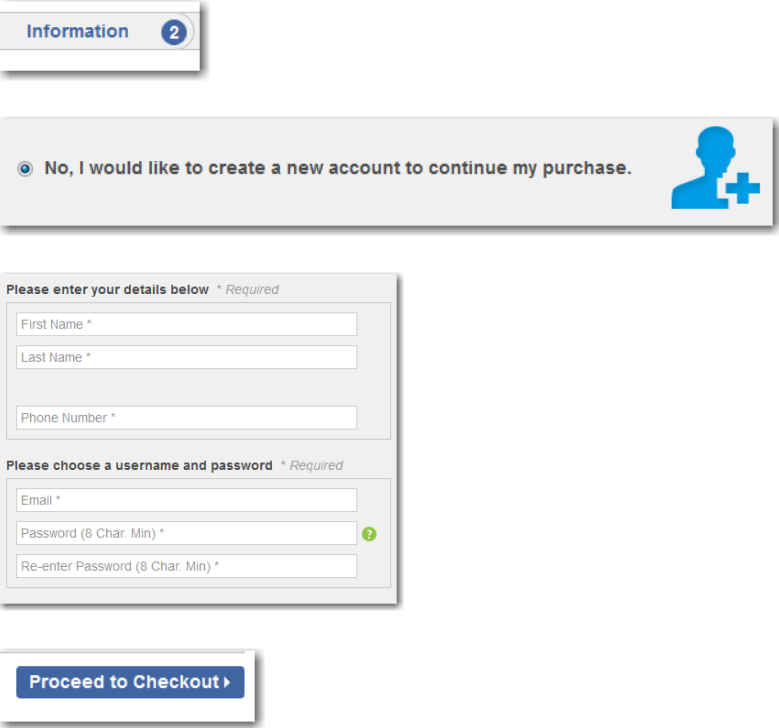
Information 2

No, I would like to create a new account to continue my purchase.

Please enter your details below * Required

First Name *

Last Name *

Phone Number *

Please choose a username and password * Required

Email *

Password (8 Char. Min) *

?

Re-enter Password (8 Char. Min) *

Proceed to Checkout